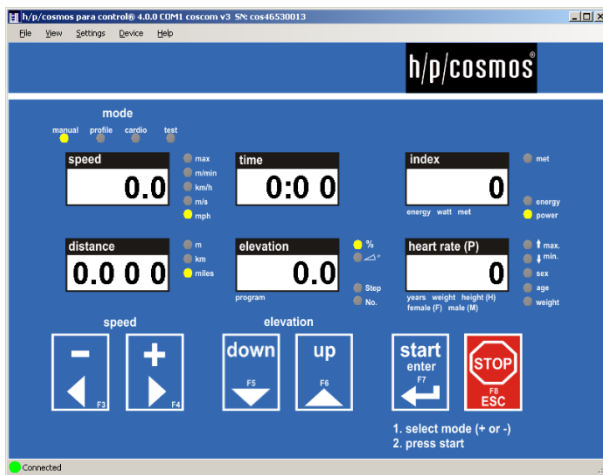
h/p/cosmos para control® 4.0.0 COM1 coscom v3 SN: cos46530013

File View Settings Device Help

h/p/cosmos®

mode

manual profile cardio test

speed

0.0

max
m/min
km/h
m/s
mph

time

0:0 0

index

0

met

energy watt met

energy
power

distance

0.0 0 0

m
km
miles

elevation

0.0

program

%
$\angle$°

Stop
No.

heart rate (P)

0

years weight height (H)
female (F) male (M)

max.
min.
sex
age
weight

speed

F3

F4

elevation

down

F5

up

F6

start
enter
F7

STOP
F8
ESC

1. select mode (+ or -)
2. press start

Connected